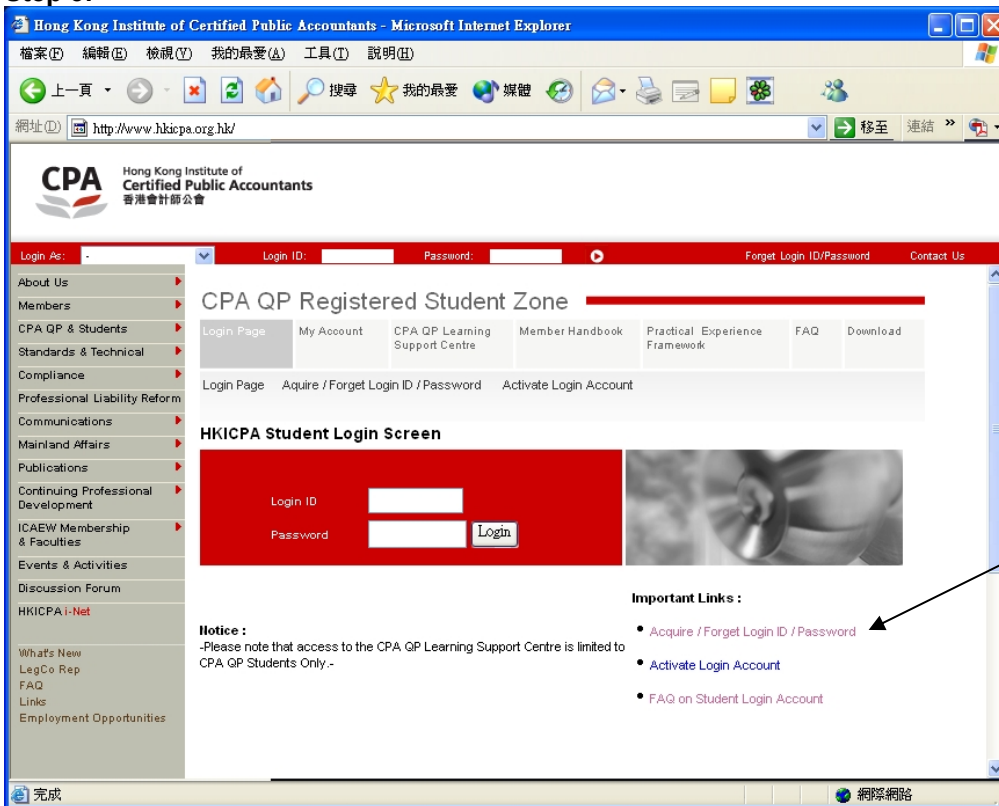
Step 3:

Hong Kong Institute of Certified Public Accountants - Microsoft Internet Explorer

檔案(F) 編輯(E) 檢視(V) 我的最愛(A) 工具(T) 說明(H)

上一頁 搜尋 我的最愛 媒體

網址(D) http://www.hkicpa.org.hk/ 移至 連結 »

CPA Hong Kong Institute of Certified Public Accountants 香港會計師公會

Login As: - Login ID: Password: Forget Login ID/Password Contact Us

About Us
Members
CPA QP & Students
Standards & Technical
Compliance
Professional Liability Reform
Communications
Mainland Affairs
Publications
Continuing Professional Development
ICAEW Membership & Faculties
Events & Activities
Discussion Forum
HKICPA i-Net

What's New
LegCo Rep
FAQ
Links
Employment Opportunities

CPA QP Registered Student Zone

Login Page | My Account | CPA QP Learning Support Centre | Member Handbook | Practical Experience Framework | FAQ | Download

Login Page Aquire / Forget Login ID / Password Activate Login Account

HKICPA Student Login Screen

Login ID
Password
Login

Notice :
-Please note that access to the CPA QP Learning Support Centre is limited to CPA QP Students Only.-

Important Links :
• Acquire / Forget Login ID / Password
• Activate Login Account
• FAQ on Student Login Account

完成 網際網路